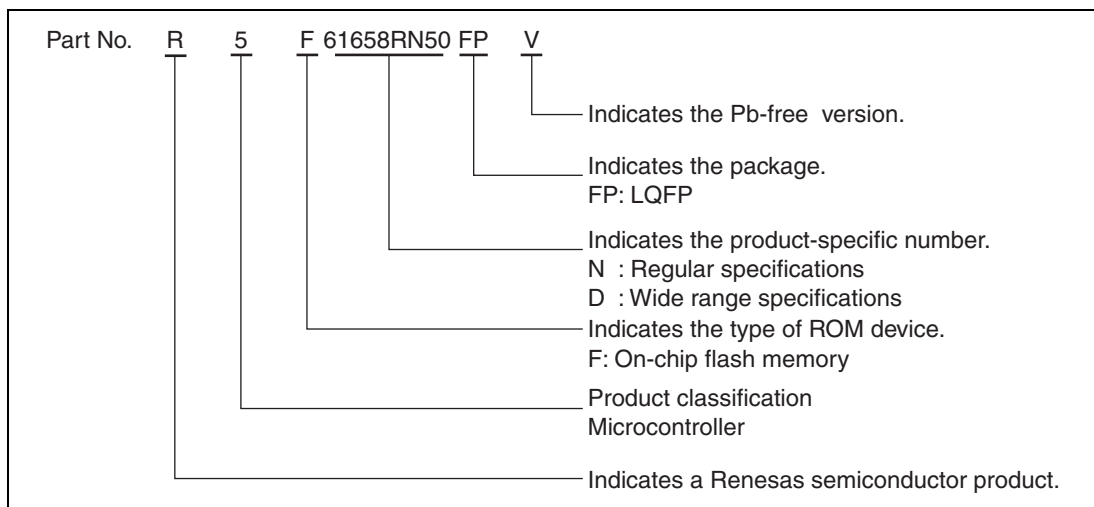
Part No. R 5 F 61658RN50 FP V

Indicates the Pb-free version.

Indicates the package.
FP: LQFP

Indicates the product-specific number.
N : Regular specifications
D : Wide range specifications

Indicates the type of ROM device.
F: On-chip flash memory

Product classification
Microcontroller

Indicates a Renesas semiconductor product.